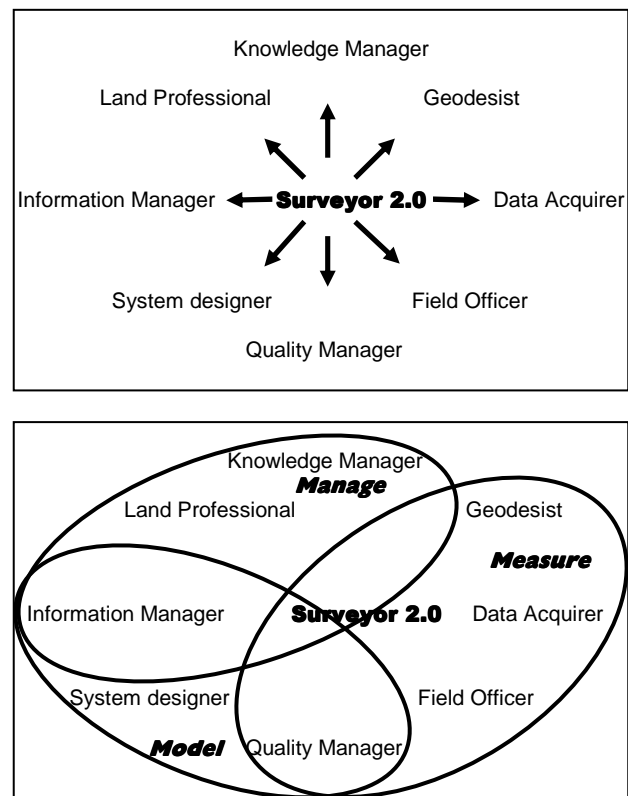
Knowledge Manager

Land Professional

Geodesist

Information Manager

Surveyor 2.0

Data Acquirer

System designer

Field Officer

Quality Manager

Knowledge Manager

Manage

Land Professional

Geodesist

Measure

Information Manager

Surveyor 2.0

Data Acquirer

System designer

Field Officer

Model

Quality Manager